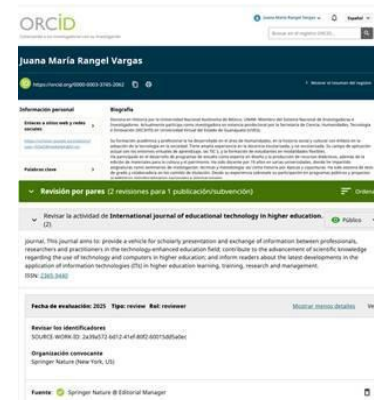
ORCID

Conectando a los investigadores con la investigación

Juana María Rangel Vargas

Español

Buscar en el registro ORCID...

Juana María Rangel Vargas

https://orcid.org/0000-0003-3745-2062

Información personal

Biografía

Enlaces a sitios web y redes sociales

Palabras clave

Revisión por pares (2 revisiones para 1 publicación/subvención)

Ordenar

Revisar la actividad de International journal of educational technology in higher education.

Público

Journal. This journal aims to: provide a vehicle for scholarly presentation and exchange of information between professionals, researchers and practitioners in the technology-enhanced education field; contribute to the advancement of scientific knowledge regarding the use of technology and computers in higher education; and inform readers about the latest developments in the application of information technologies (ITs) in higher education learning, training, research and management.

ISSN: 2365-9440

Fecha de evaluación: 2025 Tipo: review Rol: reviewer

Mostrar menos detalles

Revisar los identificadores

SOURCE-WORK-ID: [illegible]

Organización convocante

Springer Nature (New York, US)

Fuente: Springer Nature @ Editorial Manager